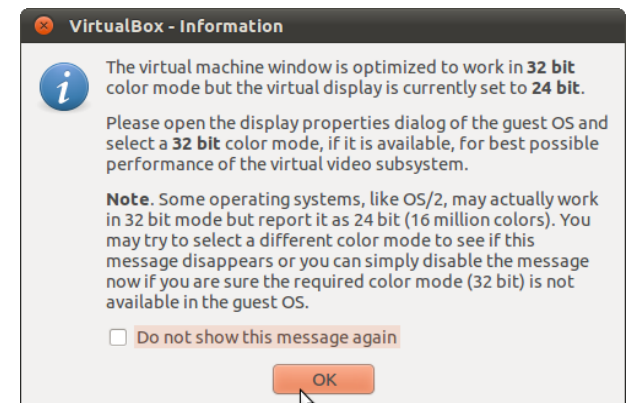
VirtualBox - Information

The virtual machine window is optimized to work in 32 bit color mode but the virtual display is currently set to 24 bit.

Please open the display properties dialog of the guest OS and select a 32 bit color mode, if it is available, for best possible performance of the virtual video subsystem.

Note. Some operating systems, like OS/2, may actually work in 32 bit mode but report it as 24 bit (16 million colors). You may try to select a different color mode to see if this message disappears or you can simply disable the message now if you are sure the required color mode (32 bit) is not available in the guest OS.

Do not show this message again

OK